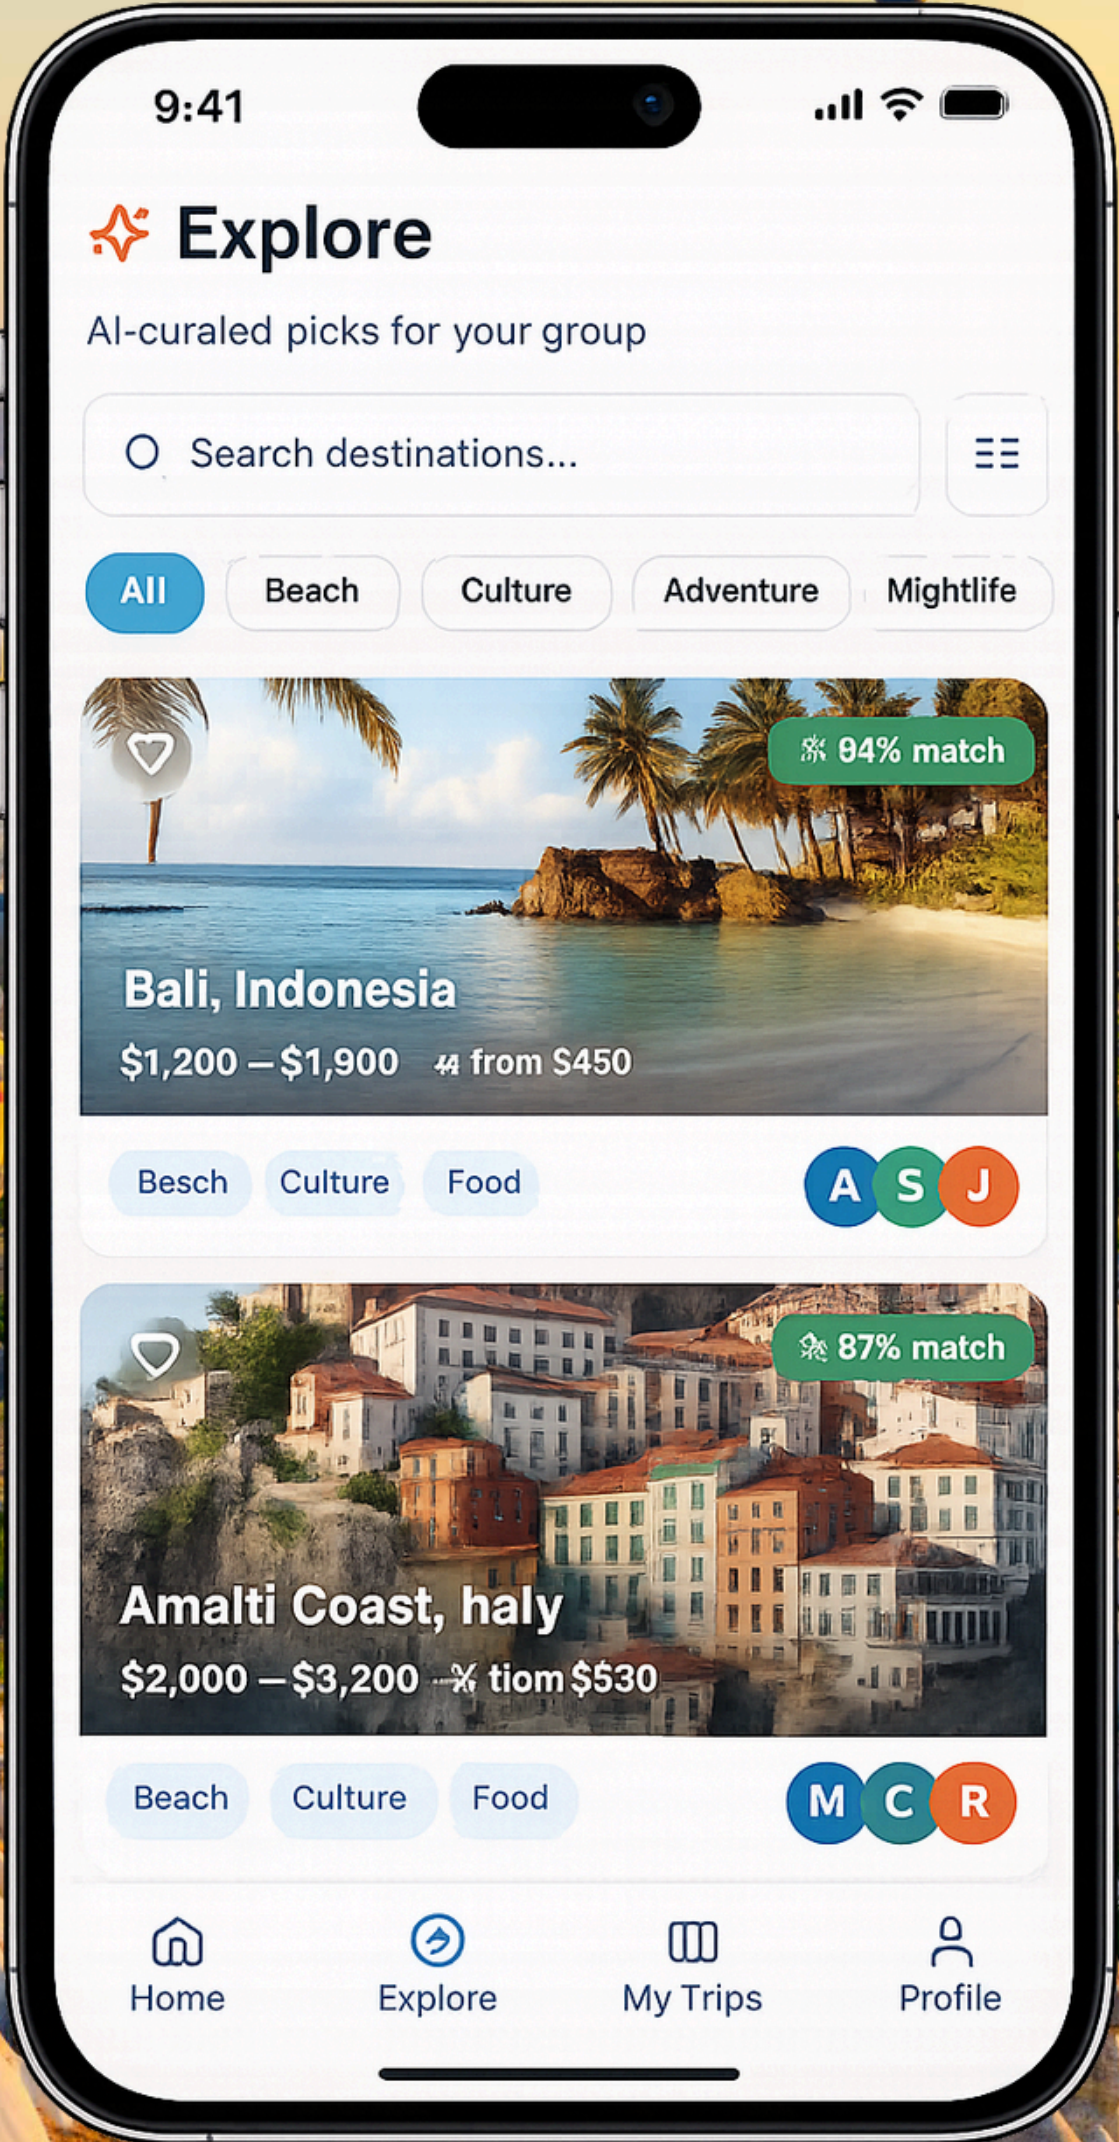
9:41

Explore

Al-curaled picks for your group

Search destinations...

All Beach Culture Adventure Mightlife

94% match

Bali, Indonesia

$1,200 – $1,900 from $450

Besch Culture Food

A S J

87% match

Amalti Coast, haly

$2,000 – $3,200 tiom $530

Beach Culture Food

M C R

Home Explore My Trips Profile